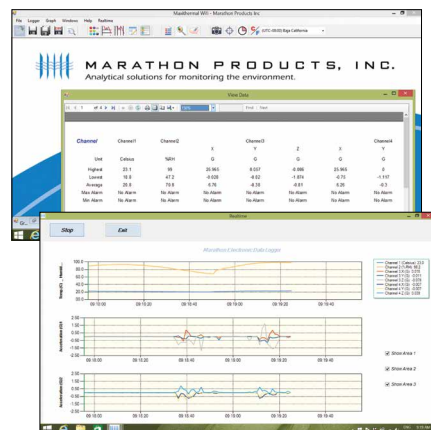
MaxiThermal WiFi - Marathon Products Inc

File Logger Graph Window Help Realtime

(UTC-08:00) Baja California

MARATHON PRODUCTS, INC.

Analytical solutions for monitoring the environment.

View Data

of 9 100% Find | Next

| Channel | Channel1 | Channel2 | Channel3 | | | Channel4 |
|---|---|---|---|---|---|---|
| | | | X | Y | Z | X | Y |
| Unit | Celsius | %RH | G | G | G | G | G |
| Highest | 23.1 | 99 | 25.965 | 8.037 | -0.886 | 25.965 | 0 |
| Lowest | 18.0 | 47.2 | -9.026 | -8.62 | -1.874 | -0.73 | -1.117 |
| Average | 20.8 | 78.8 | 6.76 | -8.25 | -0.61 | 6.26 | -0.3 |
| Max Alarm | No Alarm | No Alarm | No Alarm | No Alarm | No Alarm | No Alarm | No Alarm |
| Min Alarm | No Alarm | No Alarm | No Alarm | No Alarm | No Alarm | No Alarm | No Alarm |

Realtime

Stop Exit

MarathonE lectronic Data Logger

Temp.(C) - Humidi...

100.0
80.0
60.0
40.0
20.0
0.0

09:15:00 09:15:20 09:15:40 09:16:00 09:16:20 09:16:40

Channel 1 (Celsius): 22.0
Channel 2 (%RH): 98.2
Channel 3-X (G): 0.013
Channel 3-Y (G): 0.001
Channel 3-Z (G): -0.017
Channel 4-X (G): 0.007
Channel 4-Y (G): 0.009

Acceleration (G1)

2.00
1.00
0.00
-1.00
-2.00

09:15:00 09:15:20 09:15:40 09:16:00 09:16:20 09:16:40

Show Area 1

Acceleration (G2)

2.00
1.00
0.00
-1.00
-2.00

09:15:00 09:15:20 09:15:40 09:16:00 09:16:20 09:16:40

Show Area 2

Show Area 3